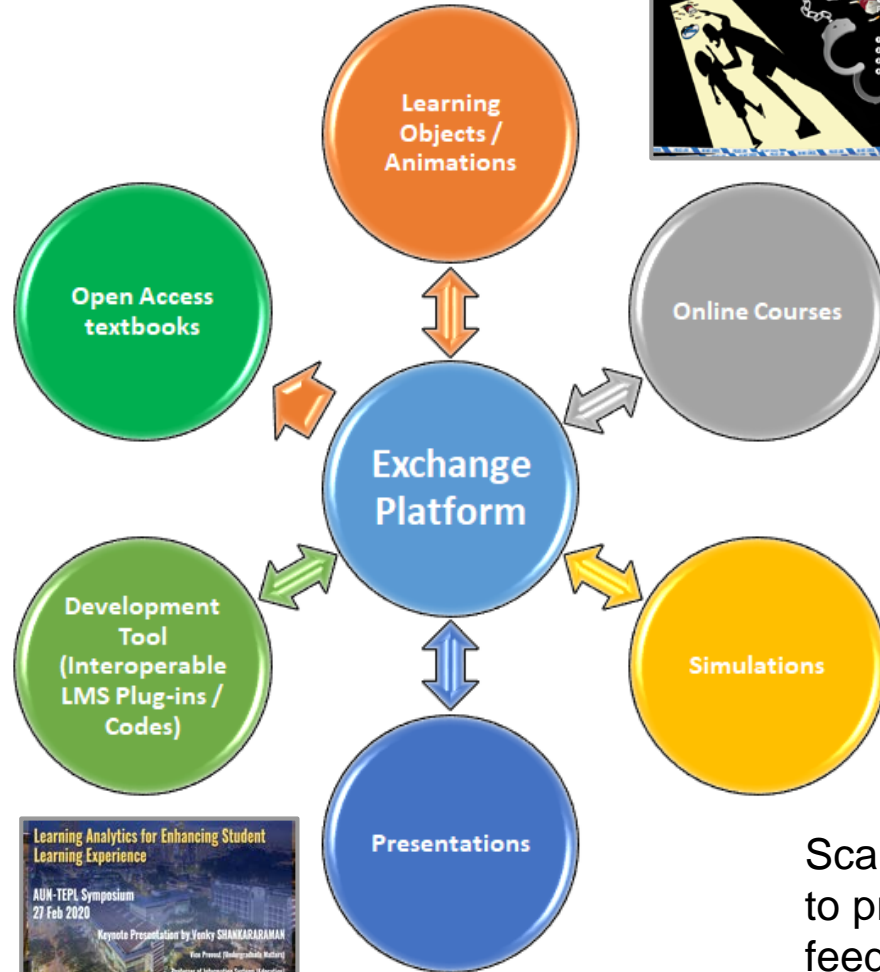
Learning Objects / Animations

Open Access textbooks

Online Courses

Exchange Platform

Development Tool (Interoperable LMS Plug-ins / Codes)

Simulations

Presentations

Learning Analytics for Enhancing Student Learning Experience

AUN-TEPL Symposium
27 Feb 2020

Keynote Presentation by Venky SHANKARARAMAN
Vice Provost (Undergraduate Matters)
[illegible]

Sca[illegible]
to pr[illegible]
feed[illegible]